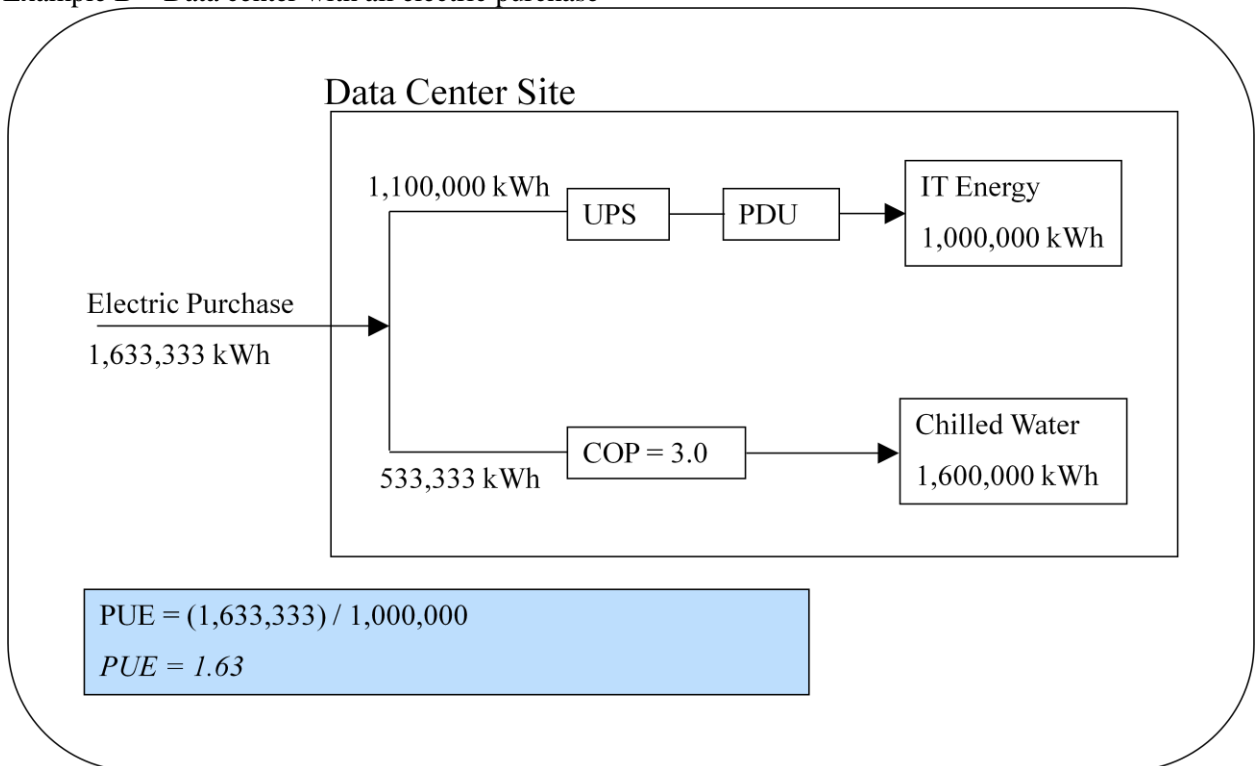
Example 2 – Data center with an electric purchase

Data Center Site

1,100,000 kWh

UPS

PDU

IT Energy

1,000,000 kWh

Electric Purchase

1,633,333 kWh

COP = 3.0

Chilled Water

1,600,000 kWh

533,333 kWh

PUE = (1,633,333) / 1,000,000

*PUE = 1.63*